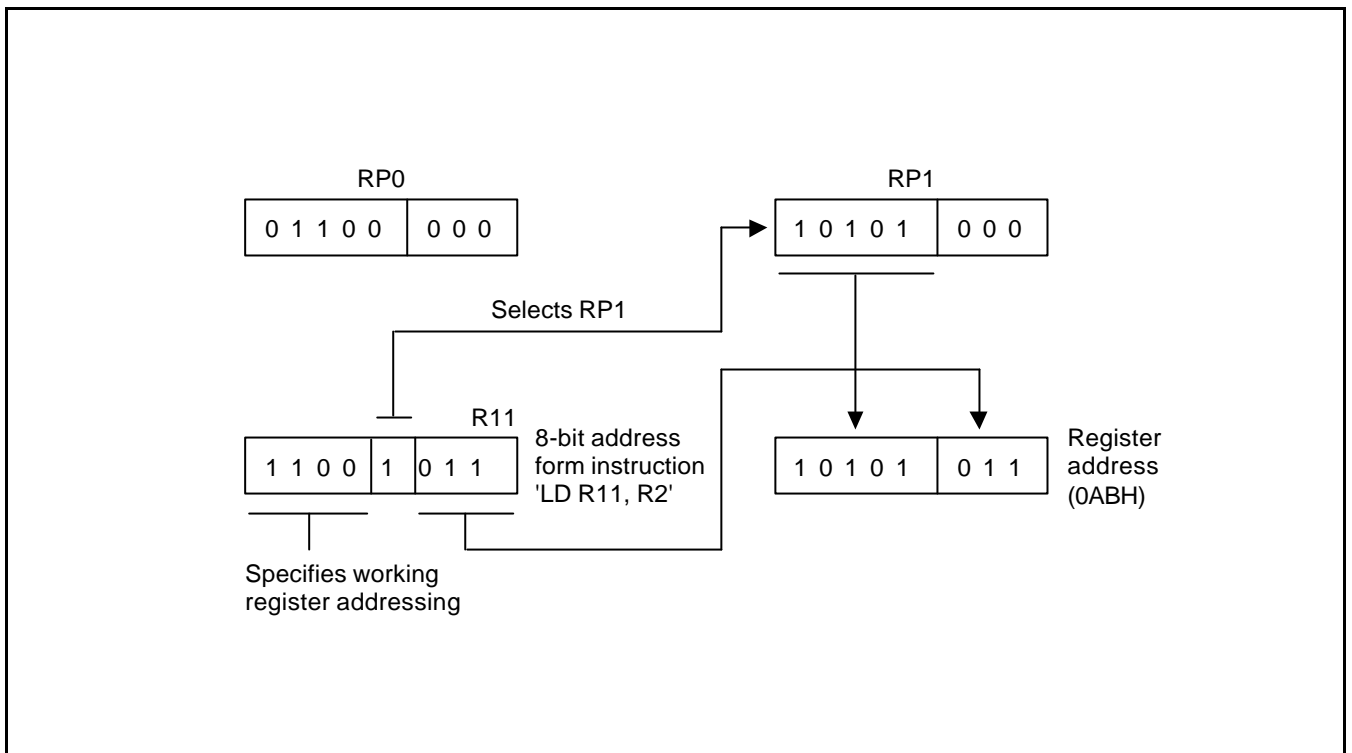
RP0

| 0 1 1 0 0 | 0 0 0 |
|---|---|

RP1

| 1 0 1 0 1 | 0 0 0 |
|---|---|

Selects RP1

R11

| 1 1 0 0 | 1 | 0 1 1 |
|---|---|---|

8-bit address form instruction 'LD R11, R2'

| 1 0 1 0 1 | 0 1 1 |
|---|---|

Register address (0ABH)

Specifies working register addressing